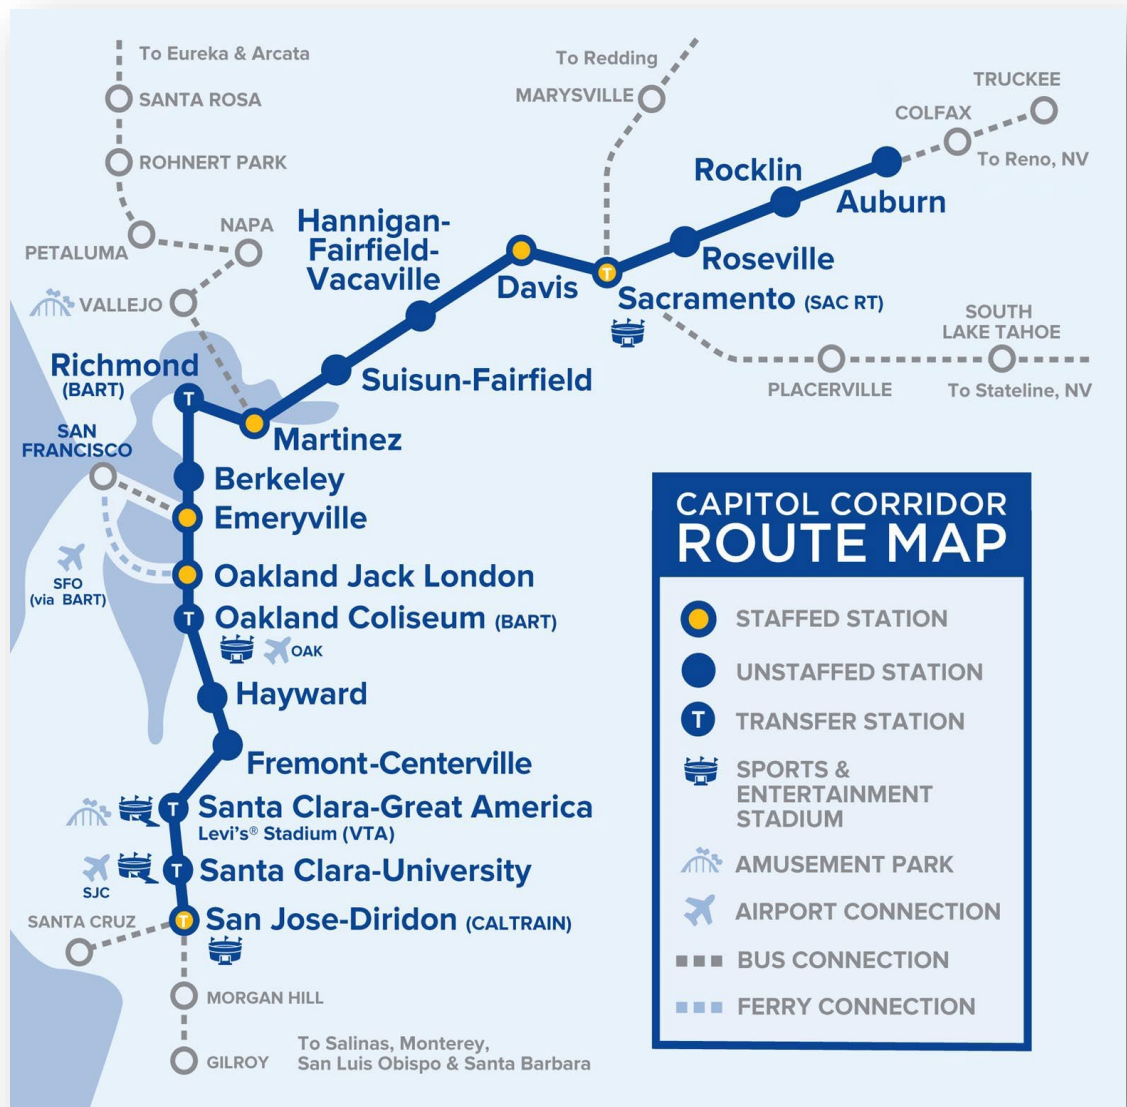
To Eureka & Arcata
SANTA ROSA
ROHNERT PARK
PETALUMA
NAPA
VALLEJO
To Redding
MARYSVILLE
TRUCKEE
COLFAX
To Reno, NV
Rocklin
Auburn
Hannigan-Fairfield-Vacaville
Davis
Roseville
Sacramento (SAC RT)
SOUTH LAKE TAHOE
PLACERVILLE
To Stateline, NV
Richmond (BART)
Suisun-Fairfield
Martinez
SAN FRANCISCO
Berkeley
Emeryville
SFO (via BART)
Oakland Jack London
Oakland Coliseum (BART)
OAK
Hayward
Fremont-Centerville
Santa Clara-Great America
Levi's® Stadium (VTA)
Santa Clara-University
SJC
SANTA CRUZ
San Jose-Diridon (CALTRAIN)
MORGAN HILL
GILROY
To Salinas, Monterey, San Luis Obispo & Santa Barbara

CAPITOL CORRIDOR
ROUTE MAP
STAFFED STATION
UNSTAFFED STATION
T TRANSFER STATION
SPORTS & ENTERTAINMENT STADIUM
AMUSEMENT PARK
AIRPORT CONNECTION
BUS CONNECTION
FERRY CONNECTION